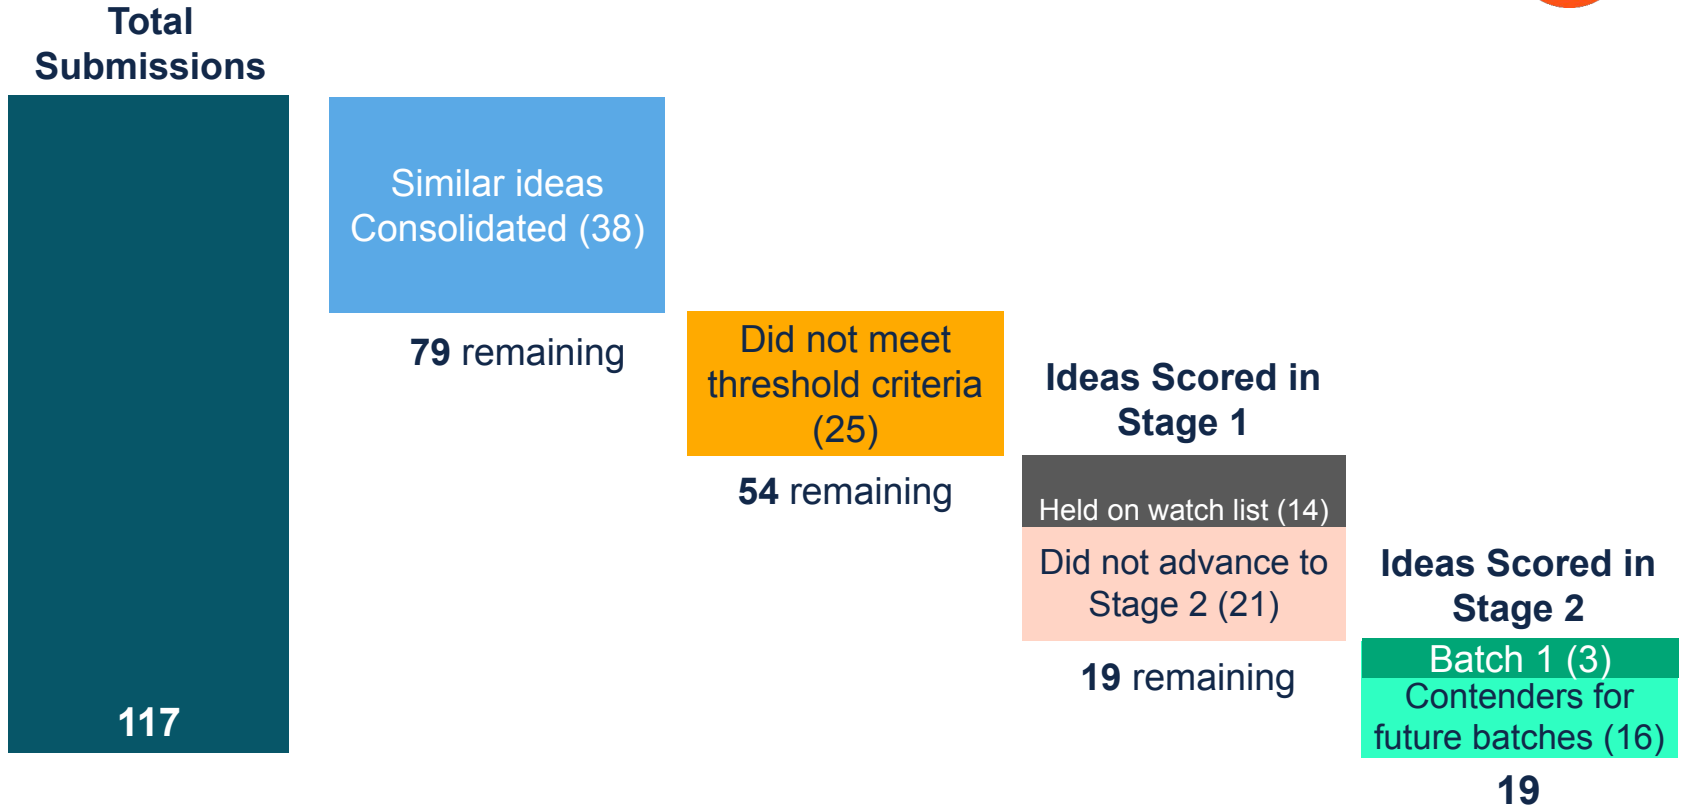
Total Submissions

117

Similar ideas Consolidated (38)

79 remaining

Did not meet threshold criteria (25)

54 remaining

Ideas Scored in Stage 1

Held on watch list (14)

Did not advance to Stage 2 (21)

19 remaining

Ideas Scored in Stage 2

Batch 1 (3)

Contenders for future batches (16)

19